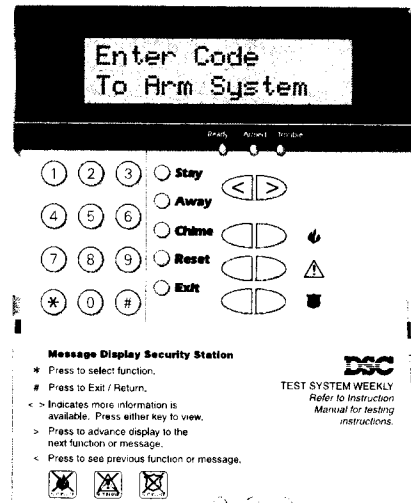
Enter Code
To Arm System

Ready Armed Trouble

1 2 3 Stay
4 5 6 Away
7 8 9 Chime
Reset
* 0 # Exit

< >

Message Display Security Station

* Press to select function.

# Press to Exit / Return.

< > Indicates more information is available. Press either key to view.

> Press to advance display to the next function or message.

< Press to see previous function or message.

DSC

TEST SYSTEM WEEKLY
Refer to Instruction Manual for testing instructions.